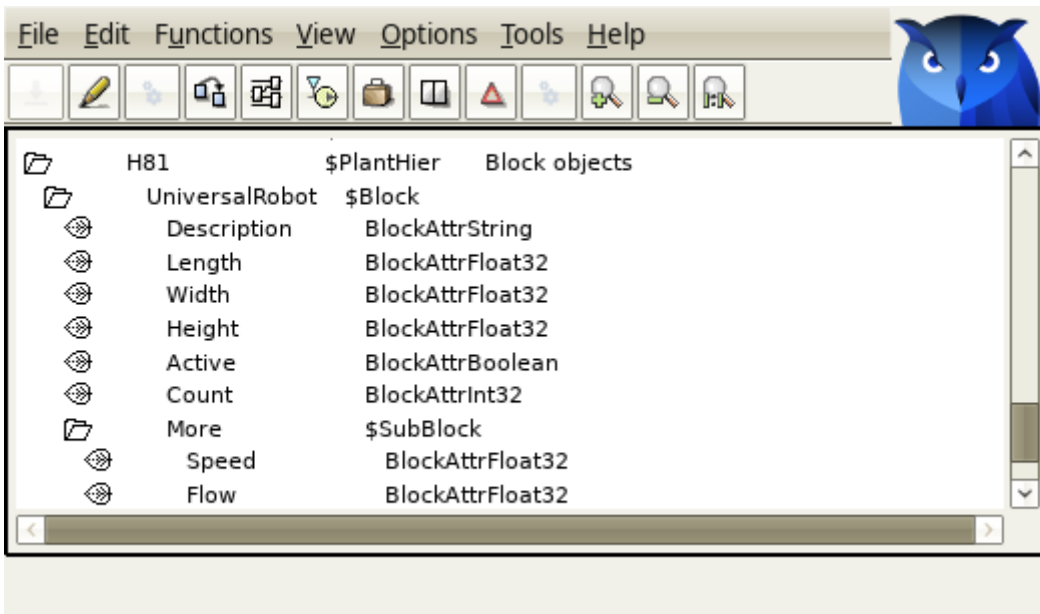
File Edit Functions View Options Tools Help

| | | |
|---|---|---|
| H81 | $PlantHier | Block objects |
| UniversalRobot | $Block | |
| Description | BlockAttrString | |
| Length | BlockAttrFloat32 | |
| Width | BlockAttrFloat32 | |
| Height | BlockAttrFloat32 | |
| Active | BlockAttrBoolean | |
| Count | BlockAttrInt32 | |
| More | $SubBlock | |
| Speed | BlockAttrFloat32 | |
| Flow | BlockAttrFloat32 | |